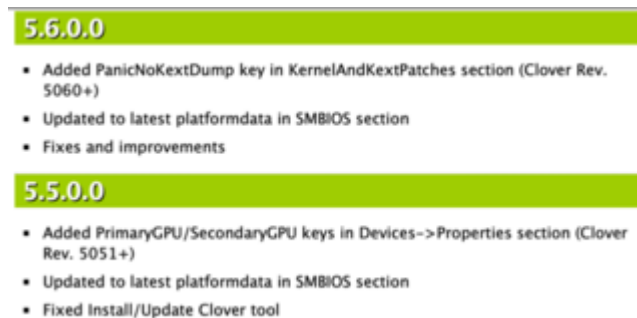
5.6.0.0

- Added PanicNoKextDump key in KernelAndKextPatches section (Clover Rev. 5060+)
- Updated to latest platformdata in SMBIOS section
- Fixes and improvements

5.5.0.0

- Added PrimaryGPU/SecondaryGPU keys in Devices->Properties section (Clover Rev. 5051+)
- Updated to latest platformdata in SMBIOS section
- Fixed Install/Update Clover tool